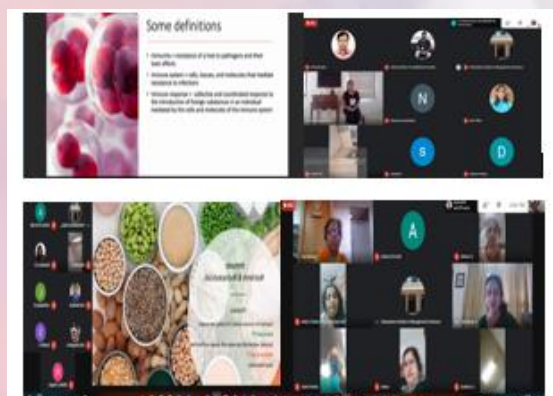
Some definitions

• Immunity = resistance of a host to pathogens and their toxic effects

• Immune system = cells, tissues, and molecules that mediate resistance to infections

• Immune response = collective and coordinated response to the introduction of foreign substances in an individual mediated by the cells and molecules of the immune system

N

S

D

A

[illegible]